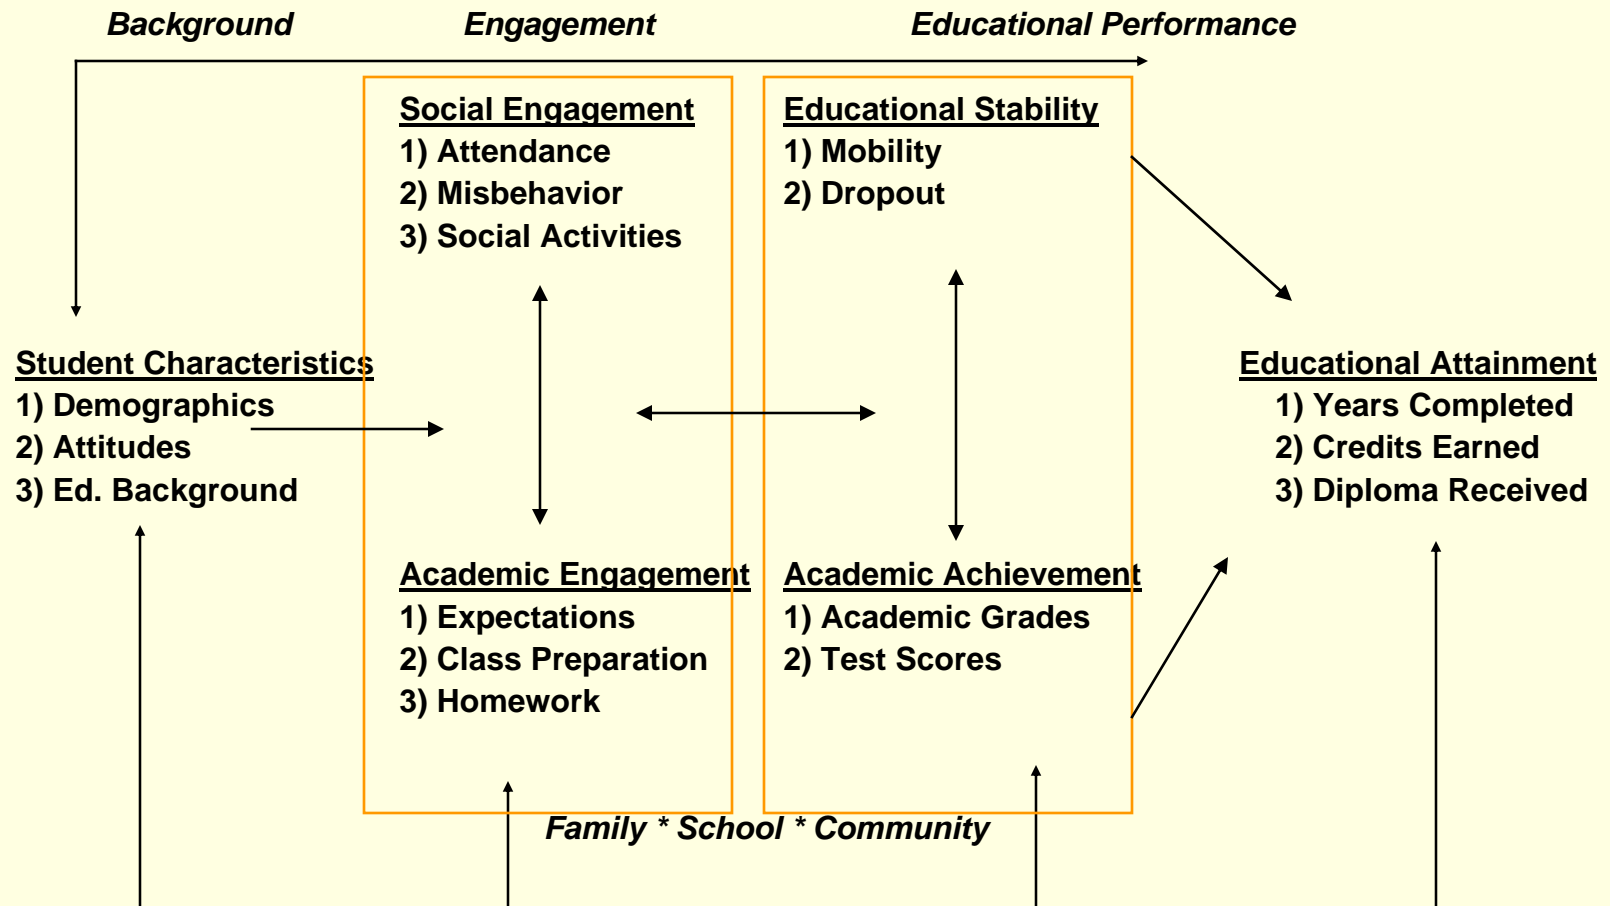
Background Engagement Educational Performance

Social Engagement
1) Attendance
2) Misbehavior
3) Social Activities

Educational Stability
1) Mobility
2) Dropout

Student Characteristics
1) Demographics
2) Attitudes
3) Ed. Background

Educational Attainment
1) Years Completed
2) Credits Earned
3) Diploma Received

Academic Engagement
1) Expectations
2) Class Preparation
3) Homework

Academic Achievement
1) Academic Grades
2) Test Scores

Family * School * Community